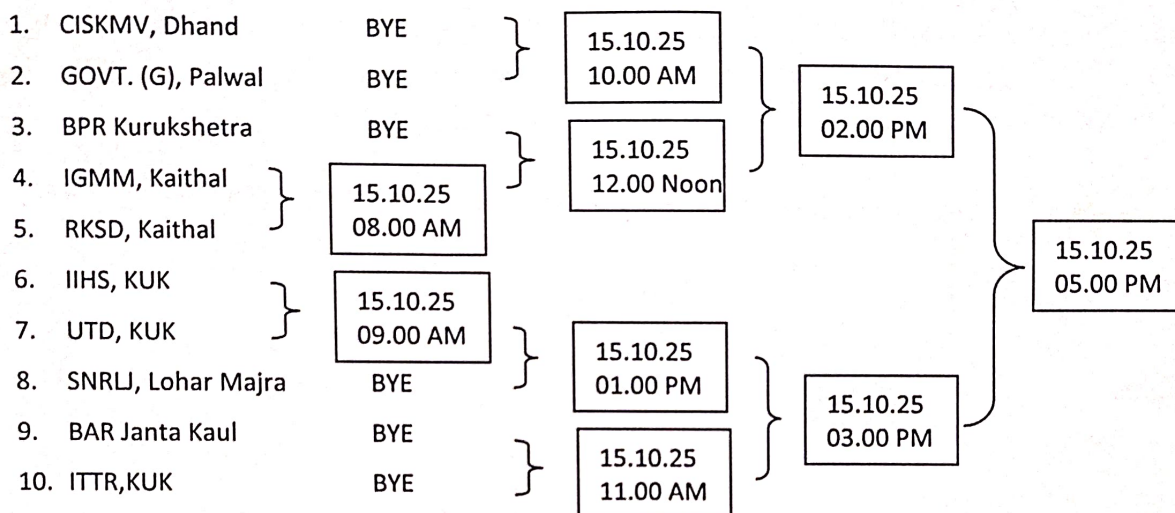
1. CISKMV, Dhand BYE
2. GOVT. (G), Palwal BYE
3. BPR Kurukshetra BYE
4. IGMM, Kaithal
5. RKSD, Kaithal
6. IIHS, KUK
7. UTD, KUK
8. SNRLJ, Lohar Majra BYE
9. BAR Janta Kaul BYE
10. ITTR,KUK BYE

15.10.25
08.00 AM

15.10.25
09.00 AM

15.10.25
10.00 AM

15.10.25
12.00 Noon

15.10.25
01.00 PM

15.10.25
11.00 AM

15.10.25
02.00 PM

15.10.25
03.00 PM

15.10.25
05.00 PM